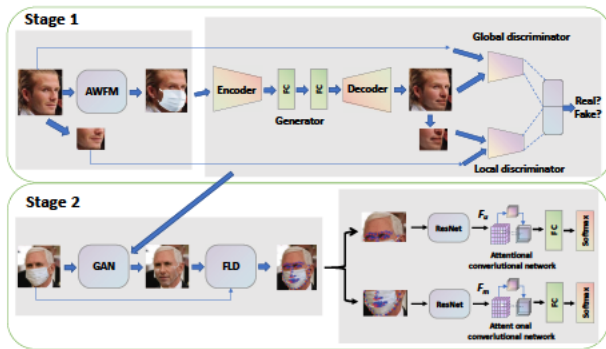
Stage 1

AWFM

Encoder

FC

FC

Decoder

Generator

Global discriminator

Real?
Fake?

Local discriminator

Stage 2

GAN

FLD

ResNet

$F_u$

Attentional convolutional network

FC

Softmax

ResNet

$F_m$

Attent onal convolutional network

FC

Softmax